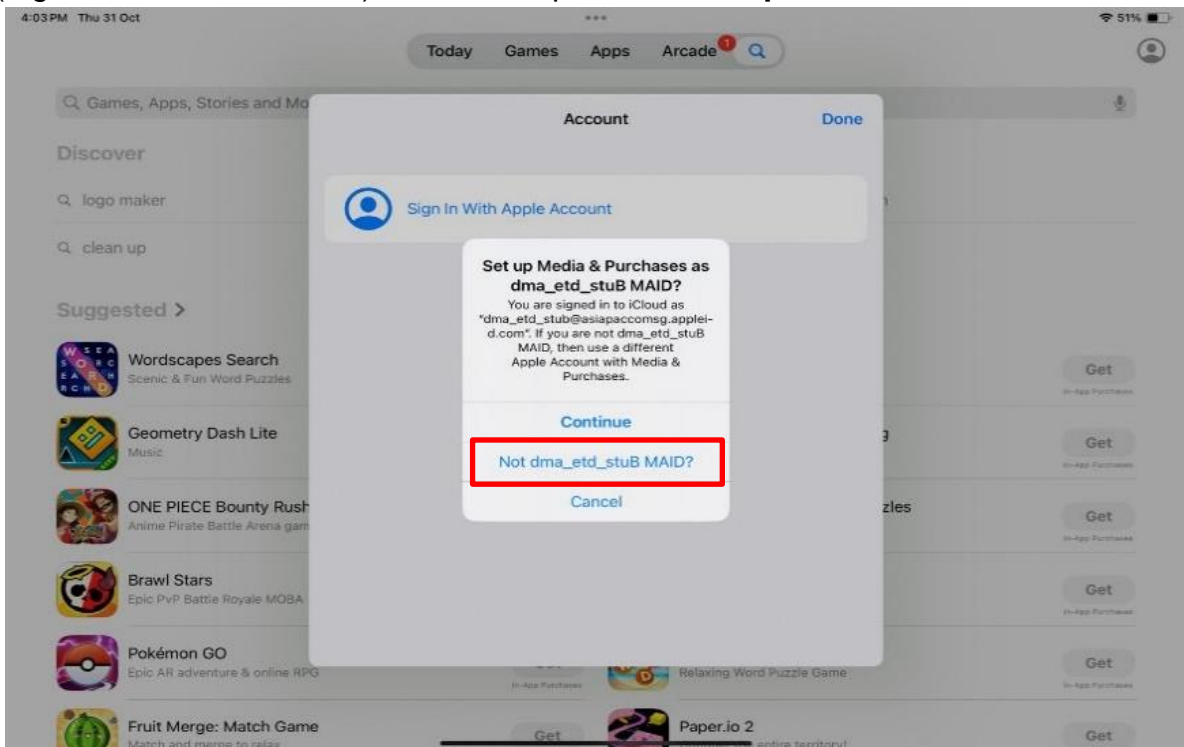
4:03 PM Thu 31 Oct

51%

Today Games Apps Arcade 1

Q Games, Apps, Stories and Mo

Discover

logo maker

clean up

Suggested >

Wordscapes Search
Scenic & Fun Word Puzzles

Geometry Dash Lite
Music

ONE PIECE Bounty Rush
Anime Pirate Battle Arena gam

Brawl Stars
Epic PvP Battle Royale MOBA

Pokémon GO
Epic AR adventure & online RPG

Fruit Merge: Match Game
Match and merge to relax

Account

Done

Sign In With Apple Account

Set up Media & Purchases as dma_etd_stuB MAID?

You are signed in to iCloud as "dma_etd_stub@asiapaccomsg.applei-d.com". If you are not dma_etd_stuB MAID, then use a different Apple Account with Media & Purchases.

Continue

Not dma_etd_stuB MAID?

Cancel

g

zles

Relaxing Word Puzzle Game

Paper.io 2

entire territory!

Get
In-App Purchases

Get
In-App Purchases

Get
In-App Purchases

Get
In-App Purchases

Get
In-App Purchases

Get
In-App Purchases

Get

Get